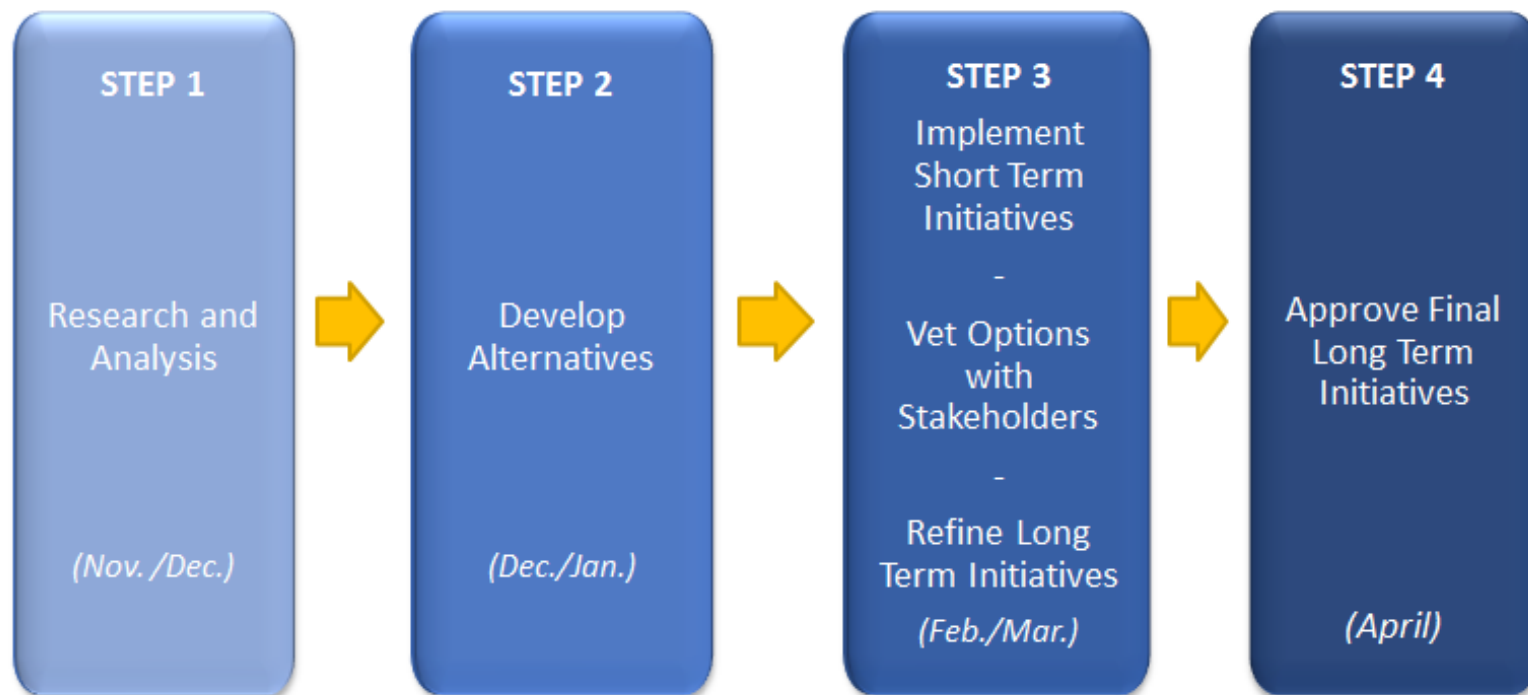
STEP 1

Research and Analysis

(Nov. /Dec.)

STEP 2

Develop Alternatives

(Dec./Jan.)

STEP 3

Implement Short Term Initiatives

-

Vet Options with Stakeholders

-

Refine Long Term Initiatives

(Feb./Mar.)

STEP 4

Approve Final Long Term Initiatives

(April)